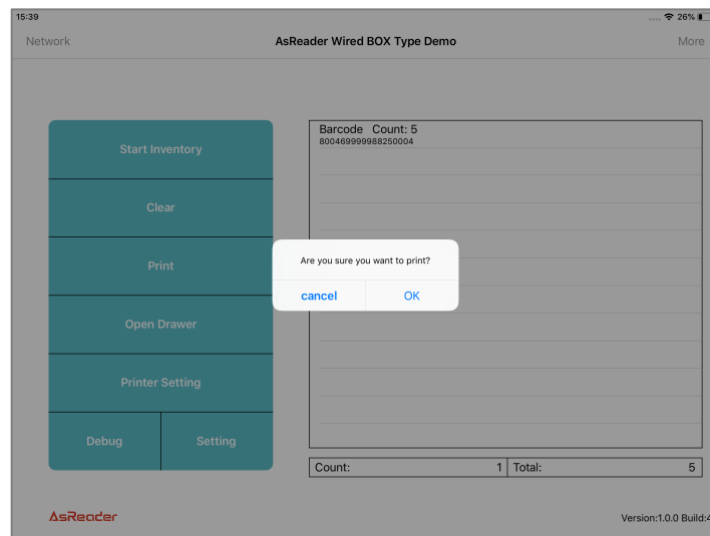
15:39

26%

Network

AsReader Wired BOX Type Demo

More

Start Inventory

Clear

Print

Open Drawer

Printer Setting

Debug

Setting

Barcode Count: 5
800469999988250004

Are you sure you want to print?

cancel

OK

| Count: | 1 | Total: | 5 |
|---|---|---|---|

AsReader

Version:1.0.0 Build:4